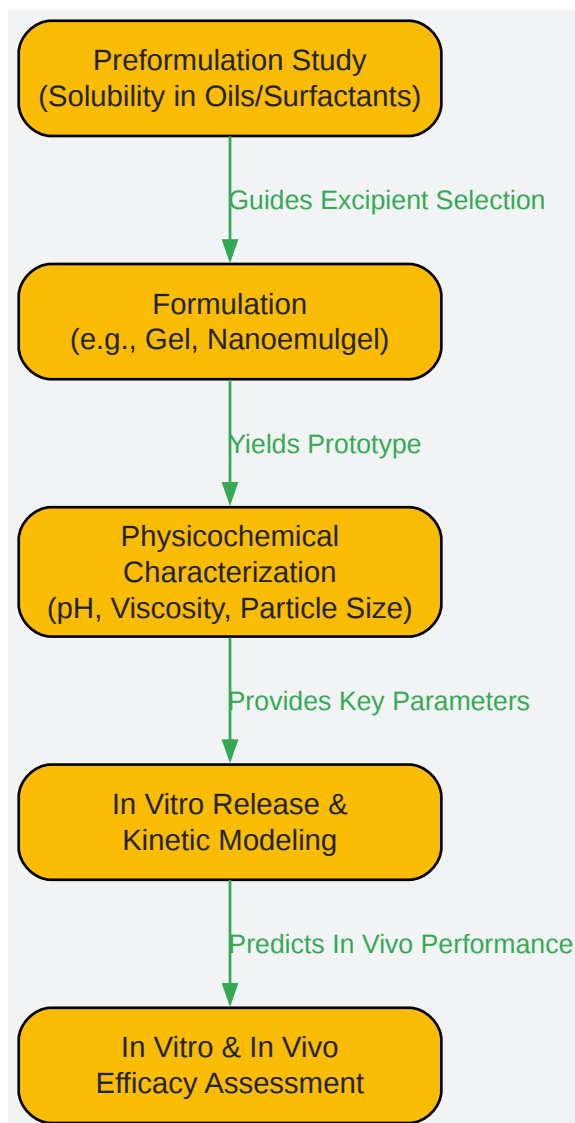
Preformulation Study
(Solubility in Oils/Surfactants)

Guides Excipient Selection

Formulation
(e.g., Gel, Nanoemulgel)

Yields Prototype

Physicochemical Characterization
(pH, Viscosity, Particle Size)

Provides Key Parameters

In Vitro Release & Kinetic Modeling

Predicts In Vivo Performance

In Vitro & In Vivo Efficacy Assessment